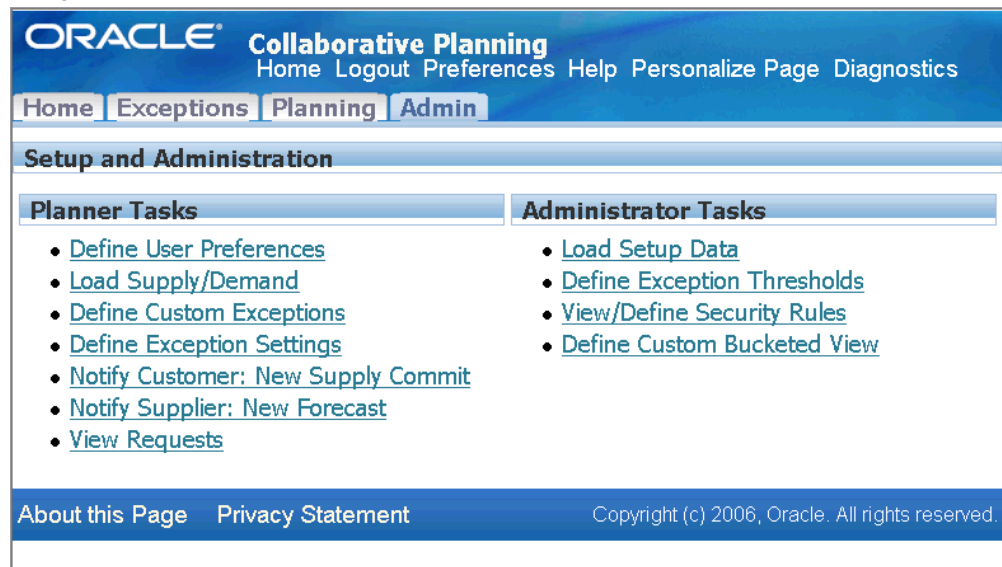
ORACLE® Collaborative Planning

Home Logout Preferences Help Personalize Page Diagnostics

Home Exceptions Planning Admin

Setup and Administration

Planner Tasks

- Define User Preferences
- Load Supply/Demand
- Define Custom Exceptions
- Define Exception Settings
- Notify Customer: New Supply Commit
- Notify Supplier: New Forecast
- View Requests

Administrator Tasks

- Load Setup Data
- Define Exception Thresholds
- View/Define Security Rules
- Define Custom Bucketed View

About this Page Privacy Statement

Copyright (c) 2006, Oracle. All rights reserved.